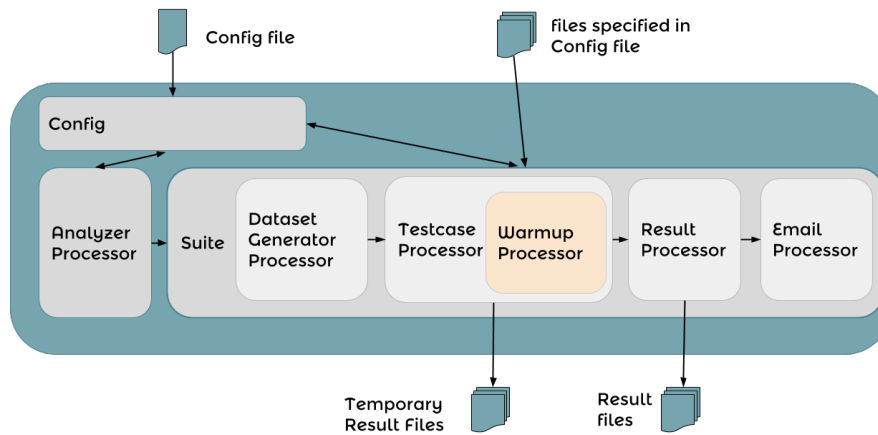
Config file

files specified in Config file

Config

Analyzer Processor

Suite

Dataset Generator Processor

Testcase Processor

Warmup Processor

Result Processor

Email Processor

Temporary Result Files

Result files